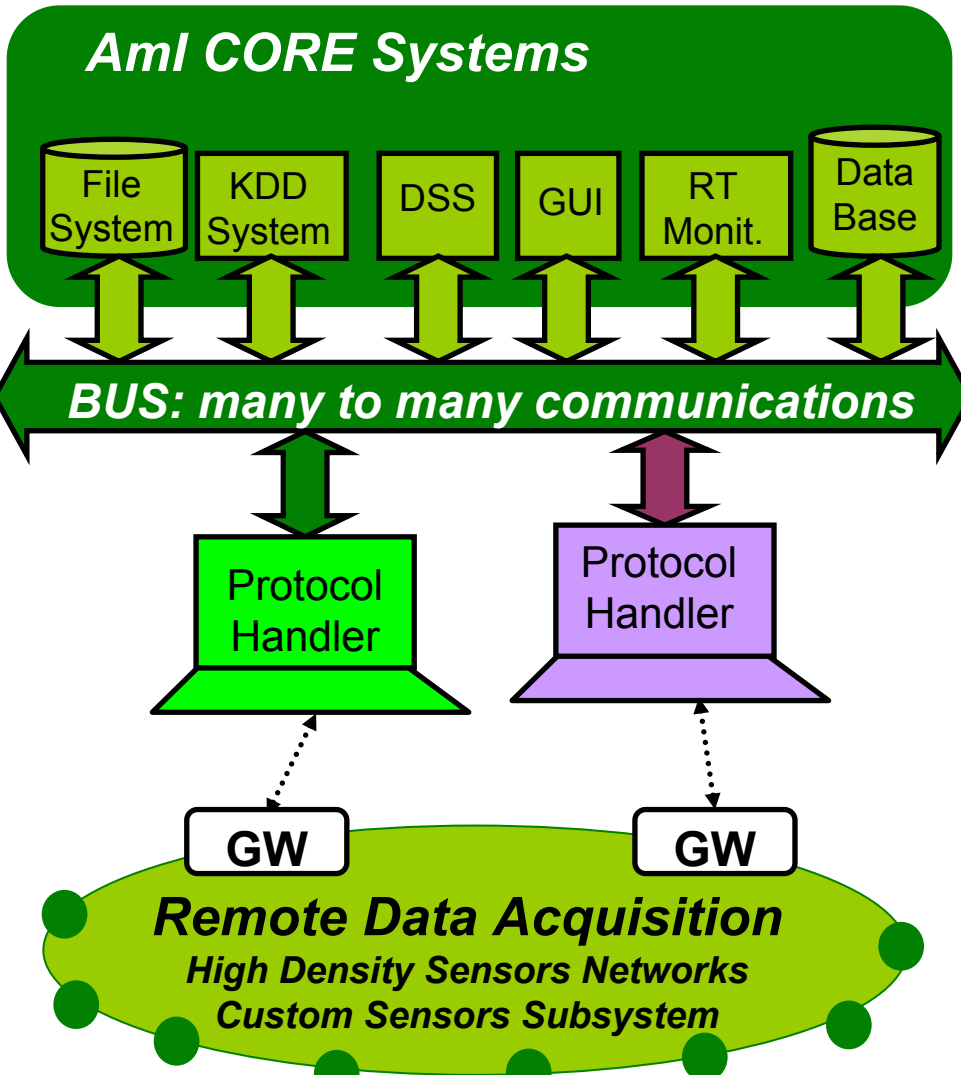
AmI CORE Systems

File System

KDD System

DSS

GUI

RT Monit.

Data Base

BUS: many to many communications

Protocol Handler

Protocol Handler

GW

GW

Remote Data Acquisition
High Density Sensors Networks
Custom Sensors Subsystem